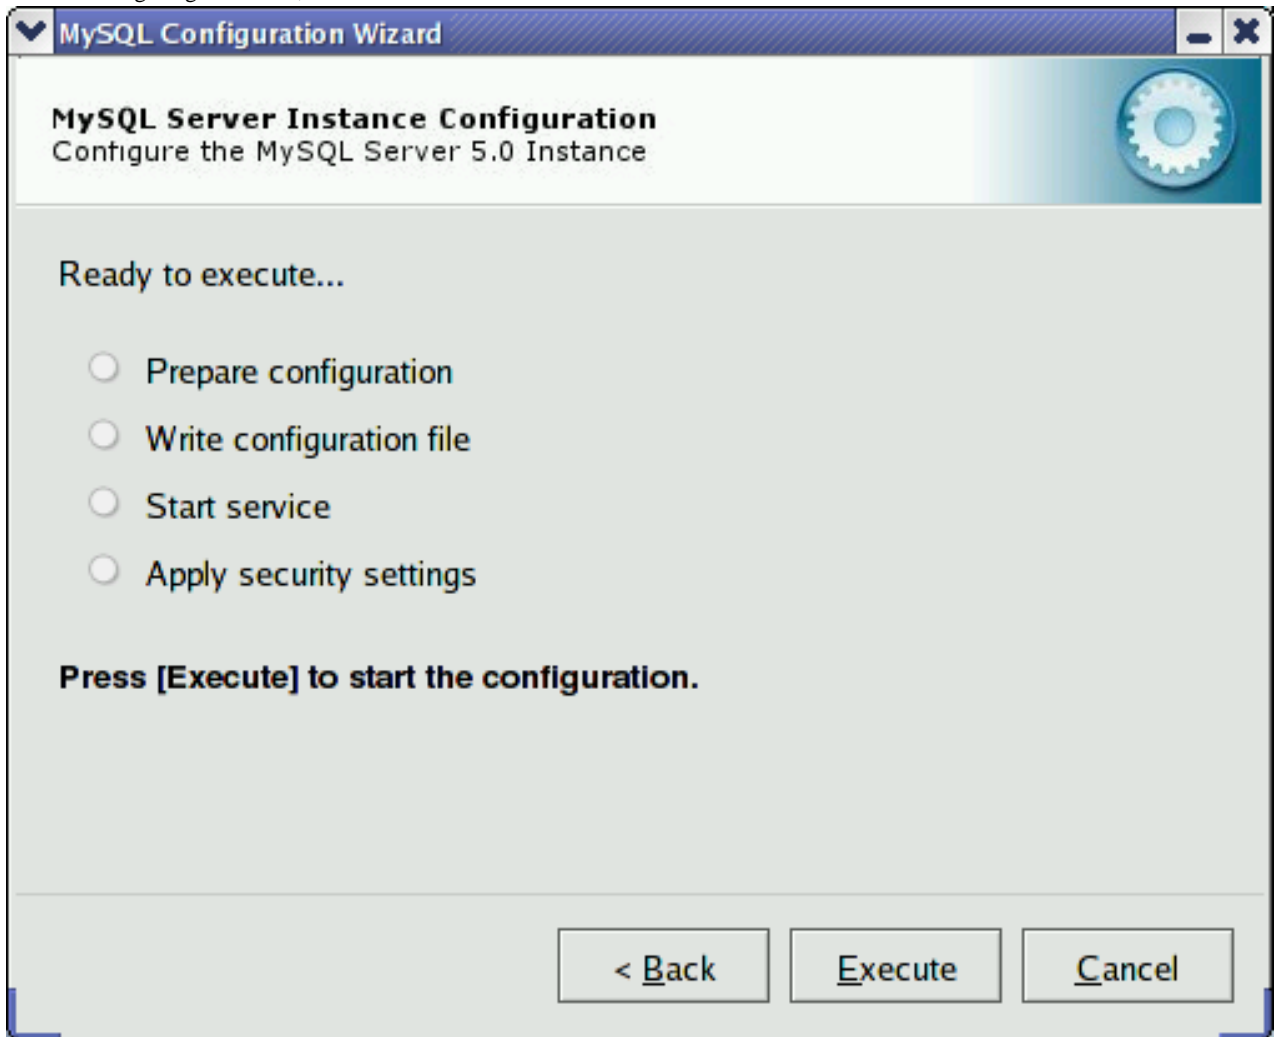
MySQL Configuration Wizard

MySQL Server Instance Configuration
Configure the MySQL Server 5.0 Instance

Ready to execute...

Prepare configuration

Write configuration file

Start service

Apply security settings

Press [Execute] to start the configuration.

< Back

Execute

Cancel